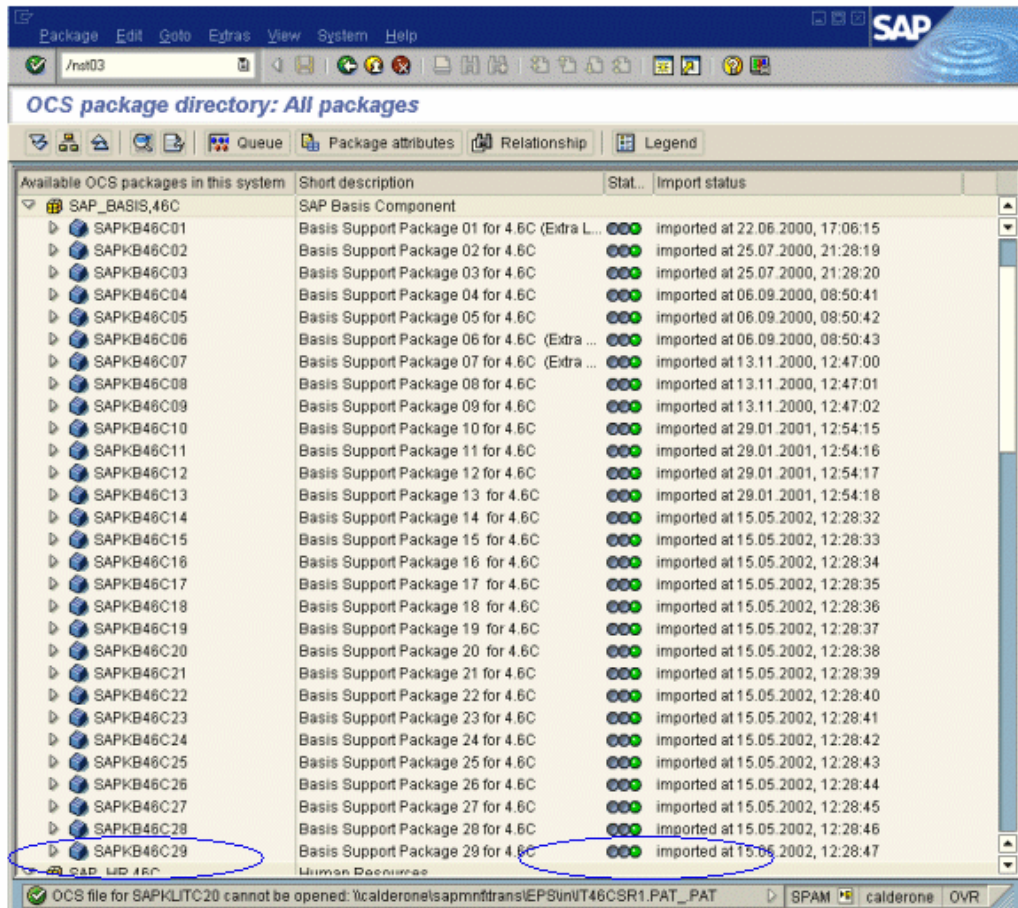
Package Edit Goto Extras View System Help

SAP

/nst03

OCS package directory: All packages

Queue Package attributes Relationship Legend

| Available OCS packages in this system | Short description | Stat... | Import status |
|---|---|---|---|
| SAP_BASIS,46C | SAP Basis Component | | |
| SAPKB46C01 | Basis Support Package 01 for 4.6C (Extra L... | | imported at 22.06.2000, 17:06:15 |
| SAPKB46C02 | Basis Support Package 02 for 4.6C | | imported at 25.07.2000, 21:28:19 |
| SAPKB46C03 | Basis Support Package 03 for 4.6C | | imported at 25.07.2000, 21:28:20 |
| SAPKB46C04 | Basis Support Package 04 for 4.6C | | imported at 06.09.2000, 08:50:41 |
| SAPKB46C05 | Basis Support Package 05 for 4.6C | | imported at 06.09.2000, 08:50:42 |
| SAPKB46C06 | Basis Support Package 06 for 4.6C (Extra ... | | imported at 06.09.2000, 08:50:43 |
| SAPKB46C07 | Basis Support Package 07 for 4.6C (Extra ... | | imported at 13.11.2000, 12:47:00 |
| SAPKB46C08 | Basis Support Package 08 for 4.6C | | imported at 13.11.2000, 12:47:01 |
| SAPKB46C09 | Basis Support Package 09 for 4.6C | | imported at 13.11.2000, 12:47:02 |
| SAPKB46C10 | Basis Support Package 10 for 4.6C | | imported at 29.01.2001, 12:54:15 |
| SAPKB46C11 | Basis Support Package 11 for 4.6C | | imported at 29.01.2001, 12:54:16 |
| SAPKB46C12 | Basis Support Package 12 for 4.6C | | imported at 29.01.2001, 12:54:17 |
| SAPKB46C13 | Basis Support Package 13 for 4.6C | | imported at 29.01.2001, 12:54:18 |
| SAPKB46C14 | Basis Support Package 14 for 4.6C | | imported at 15.05.2002, 12:28:32 |
| SAPKB46C15 | Basis Support Package 15 for 4.6C | | imported at 15.05.2002, 12:28:33 |
| SAPKB46C16 | Basis Support Package 16 for 4.6C | | imported at 15.05.2002, 12:28:34 |
| SAPKB46C17 | Basis Support Package 17 for 4.6C | | imported at 15.05.2002, 12:28:35 |
| SAPKB46C18 | Basis Support Package 18 for 4.6C | | imported at 15.05.2002, 12:28:36 |
| SAPKB46C19 | Basis Support Package 19 for 4.6C | | imported at 15.05.2002, 12:28:37 |
| SAPKB46C20 | Basis Support Package 20 for 4.6C | | imported at 15.05.2002, 12:28:38 |
| SAPKB46C21 | Basis Support Package 21 for 4.6C | | imported at 15.05.2002, 12:28:39 |
| SAPKB46C22 | Basis Support Package 22 for 4.6C | | imported at 15.05.2002, 12:28:40 |
| SAPKB46C23 | Basis Support Package 23 for 4.6C | | imported at 15.05.2002, 12:28:41 |
| SAPKB46C24 | Basis Support Package 24 for 4.6C | | imported at 15.05.2002, 12:28:42 |
| SAPKB46C25 | Basis Support Package 25 for 4.6C | | imported at 15.05.2002, 12:28:43 |
| SAPKB46C26 | Basis Support Package 26 for 4.6C | | imported at 15.05.2002, 12:28:44 |
| SAPKB46C27 | Basis Support Package 27 for 4.6C | | imported at 15.05.2002, 12:28:45 |
| SAPKB46C28 | Basis Support Package 28 for 4.6C | | imported at 15.05.2002, 12:28:46 |
| SAPKB46C29 | Basis Support Package 29 for 4.6C | | imported at 15.05.2002, 12:28:47 |
| SAP_HR 46C | Human Resources | | |

OCS file for SAPKLITC20 cannot be opened: \\calderone\sapmnt\trans\EPS\in\T46CSR1.PAT_PAT | SPAM | calderone | OVR